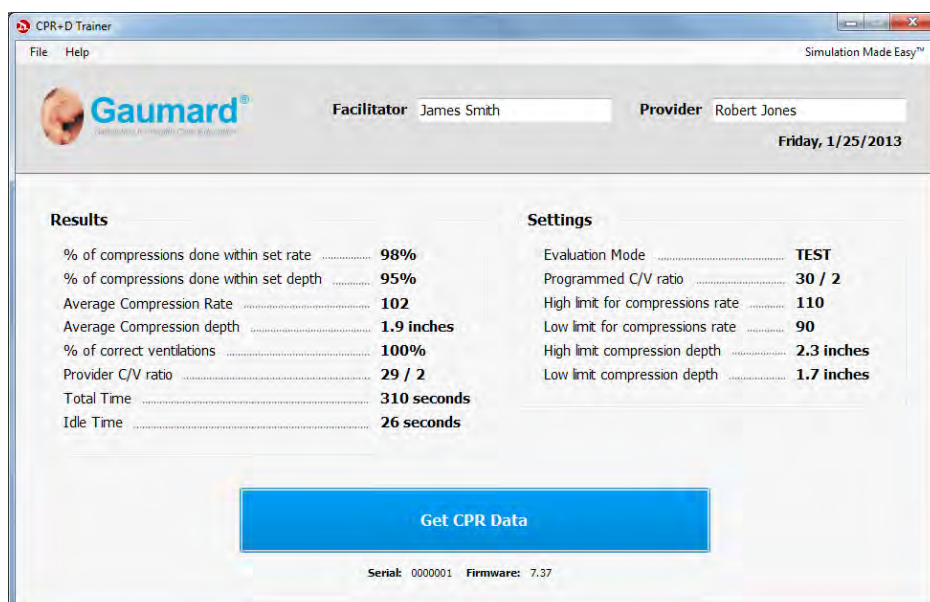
CPR+D Trainer

File Help

Simulation Made Easy™

Gaumard®

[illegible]

Facilitator James Smith

Provider Robert Jones

Friday, 1/25/2013

Results

% of compressions done within set rate ........ 98%

% of compressions done within set depth ........ 95%

Average Compression Rate ........ 102

Average Compression depth ........ 1.9 inches

% of correct ventilations ........ 100%

Provider C/V ratio ........ 29 / 2

Total Time ........ 310 seconds

Idle Time ........ 26 seconds

Settings

Evaluation Mode ........ TEST

Programmed C/V ratio ........ 30 / 2

High limit for compressions rate ........ 110

Low limit for compressions rate ........ 90

High limit compression depth ........ 2.3 inches

Low limit compression depth ........ 1.7 inches

Get CPR Data

Serial: 0000001 Firmware: 7.37